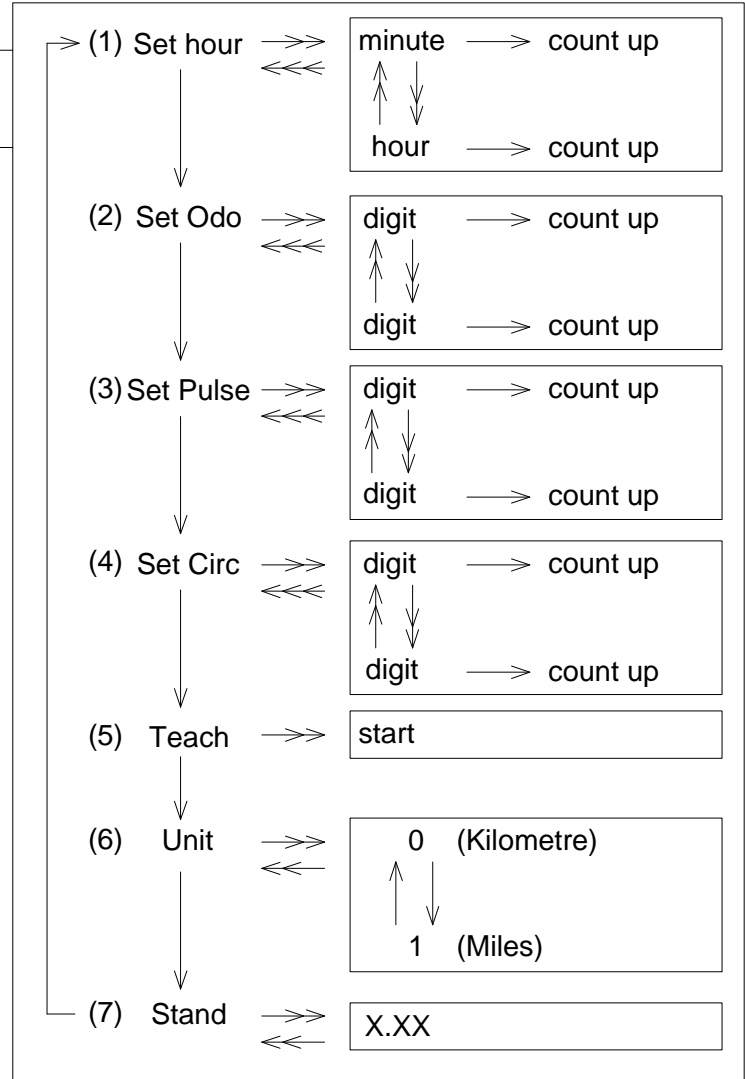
(1) Set hour

minute count up

hour count up

(2) Set Odo

digit count up

digit count up

(3) Set Pulse

digit count up

digit count up

(4) Set Circ

digit count up

digit count up

(5) Teach

start

(6) Unit

0 (Kilometre)

1 (Miles)

(7) Stand

X.XX